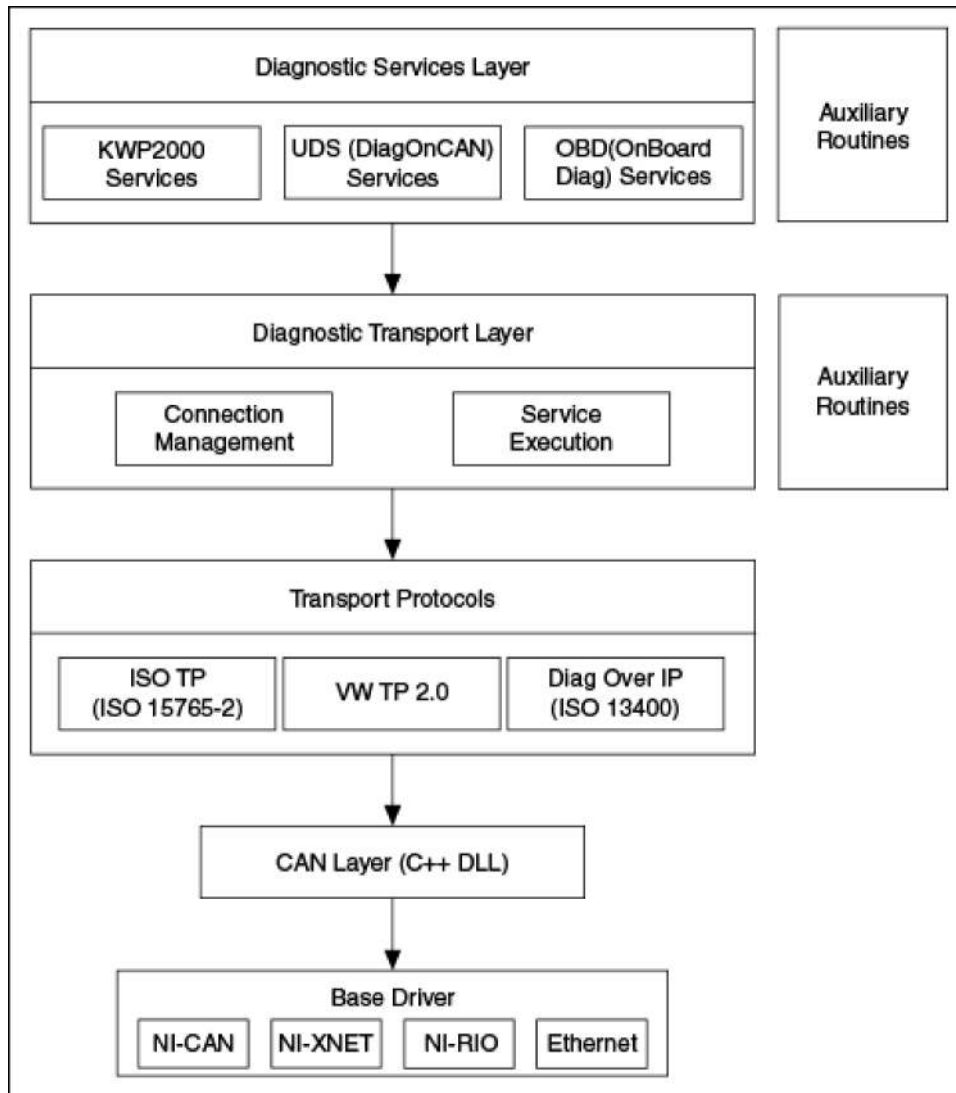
Diagnostic Services Layer

KWP2000 Services

UDS (DiagOnCAN) Services

OBD(OnBoard Diag) Services

Auxiliary Routines

Diagnostic Transport Layer

Connection Management

Service Execution

Auxiliary Routines

Transport Protocols

ISO TP (ISO 15765-2)

VW TP 2.0

Diag Over IP (ISO 13400)

CAN Layer (C++ DLL)

Base Driver

NI-CAN

NI-XNET

NI-RIO

Ethernet